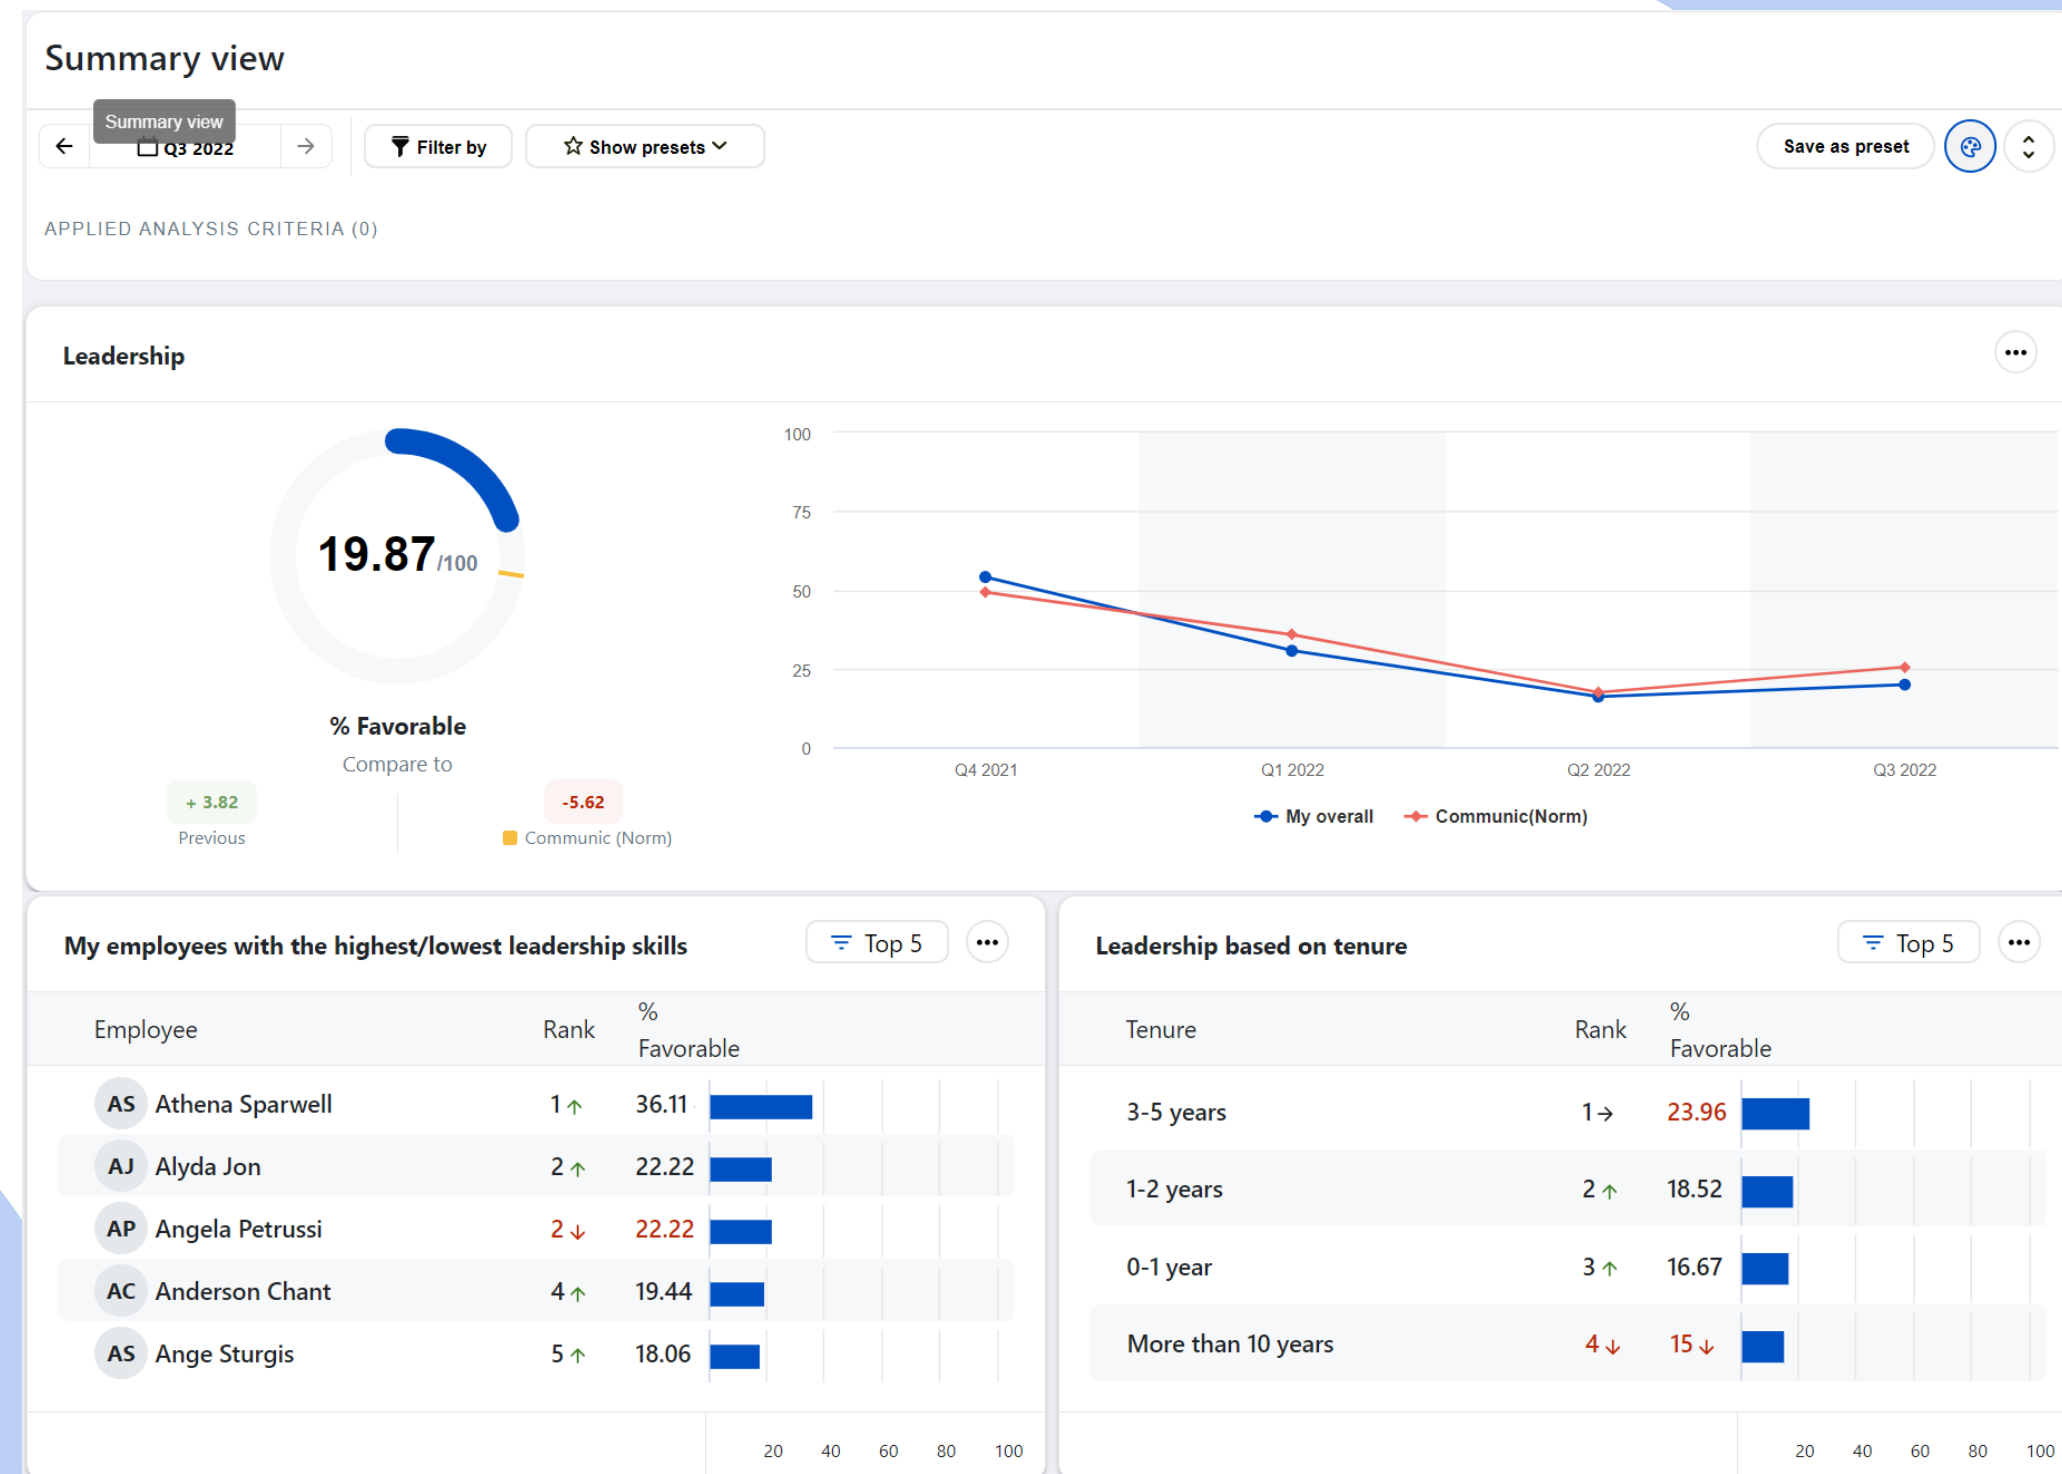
Summary view

Summary view
Q3 2022
Filter by
Show presets
Save as preset

APPLIED ANALYSIS CRITERIA (0)

Leadership

19.87 /100
% Favorable
Compare to
+ 3.82
Previous
-5.62
Communic (Norm)

100
75
50
25
0
Q4 2021
Q1 2022
Q2 2022
Q3 2022
My overall
Communic(Norm)

My employees with the highest/lowest leadership skills
Top 5

| Employee | Rank | % Favorable |
|---|---|---|
| AS Athena Sparwell | 1 ↑ | 36.11 |
| AJ Alyda Jon | 2 ↑ | 22.22 |
| AP Angela Petrussi | 2 ↓ | 22.22 |
| AC Anderson Chant | 4 ↑ | 19.44 |
| AS Ange Sturgis | 5 ↑ | 18.06 |

20 40 60 80 100

Leadership based on tenure
Top 5

| Tenure | Rank | % Favorable |
|---|---|---|
| 3-5 years | 1 → | 23.96 |
| 1-2 years | 2 ↑ | 18.52 |
| 0-1 year | 3 ↑ | 16.67 |
| More than 10 years | 4 ↓ | 15 ↓ |

20 40 60 80 100